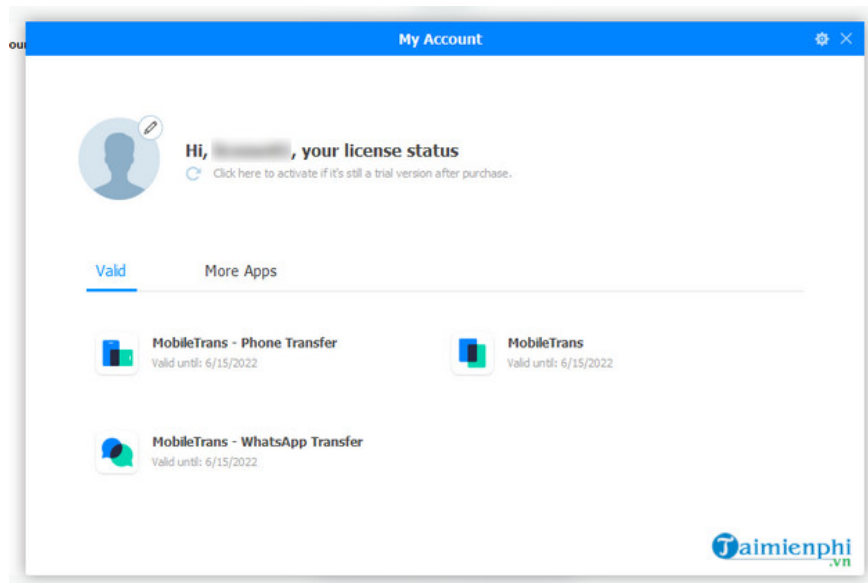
ou

My Account

Hi, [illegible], your license status

Click here to activate if it's still a trial version after purchase.

Valid

More Apps

MobileTrans - Phone Transfer
Valid until: 6/15/2022

MobileTrans
Valid until: 6/15/2022

MobileTrans - WhatsApp Transfer
Valid until: 6/15/2022

Taimienphi
.vn